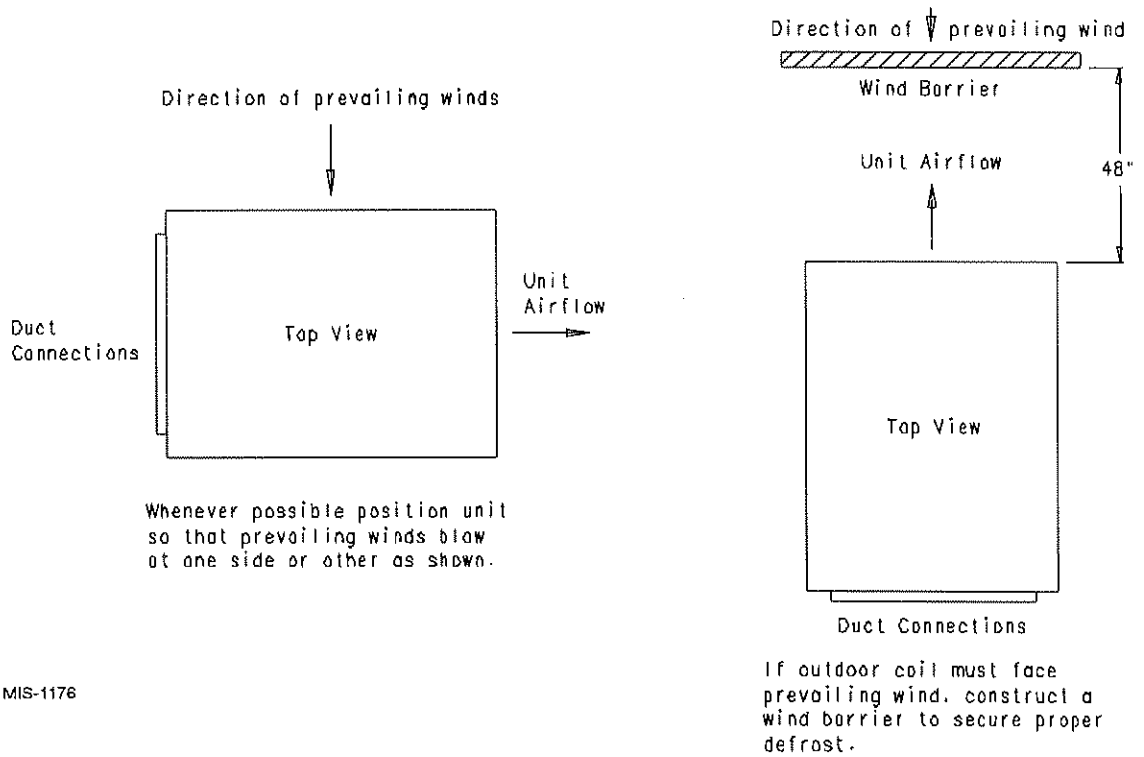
Direction of prevailing wind

Wind Barrier

Unit Airflow

48"

Direction of prevailing winds

Unit Airflow

Duct Connections

Top View

Top View

Whenever possible position unit so that prevailing winds blow at one side or other as shown.

Duct Connections

MIS-1176

If outdoor coil must face prevailing wind. construct a wind barrier to secure proper defrost.